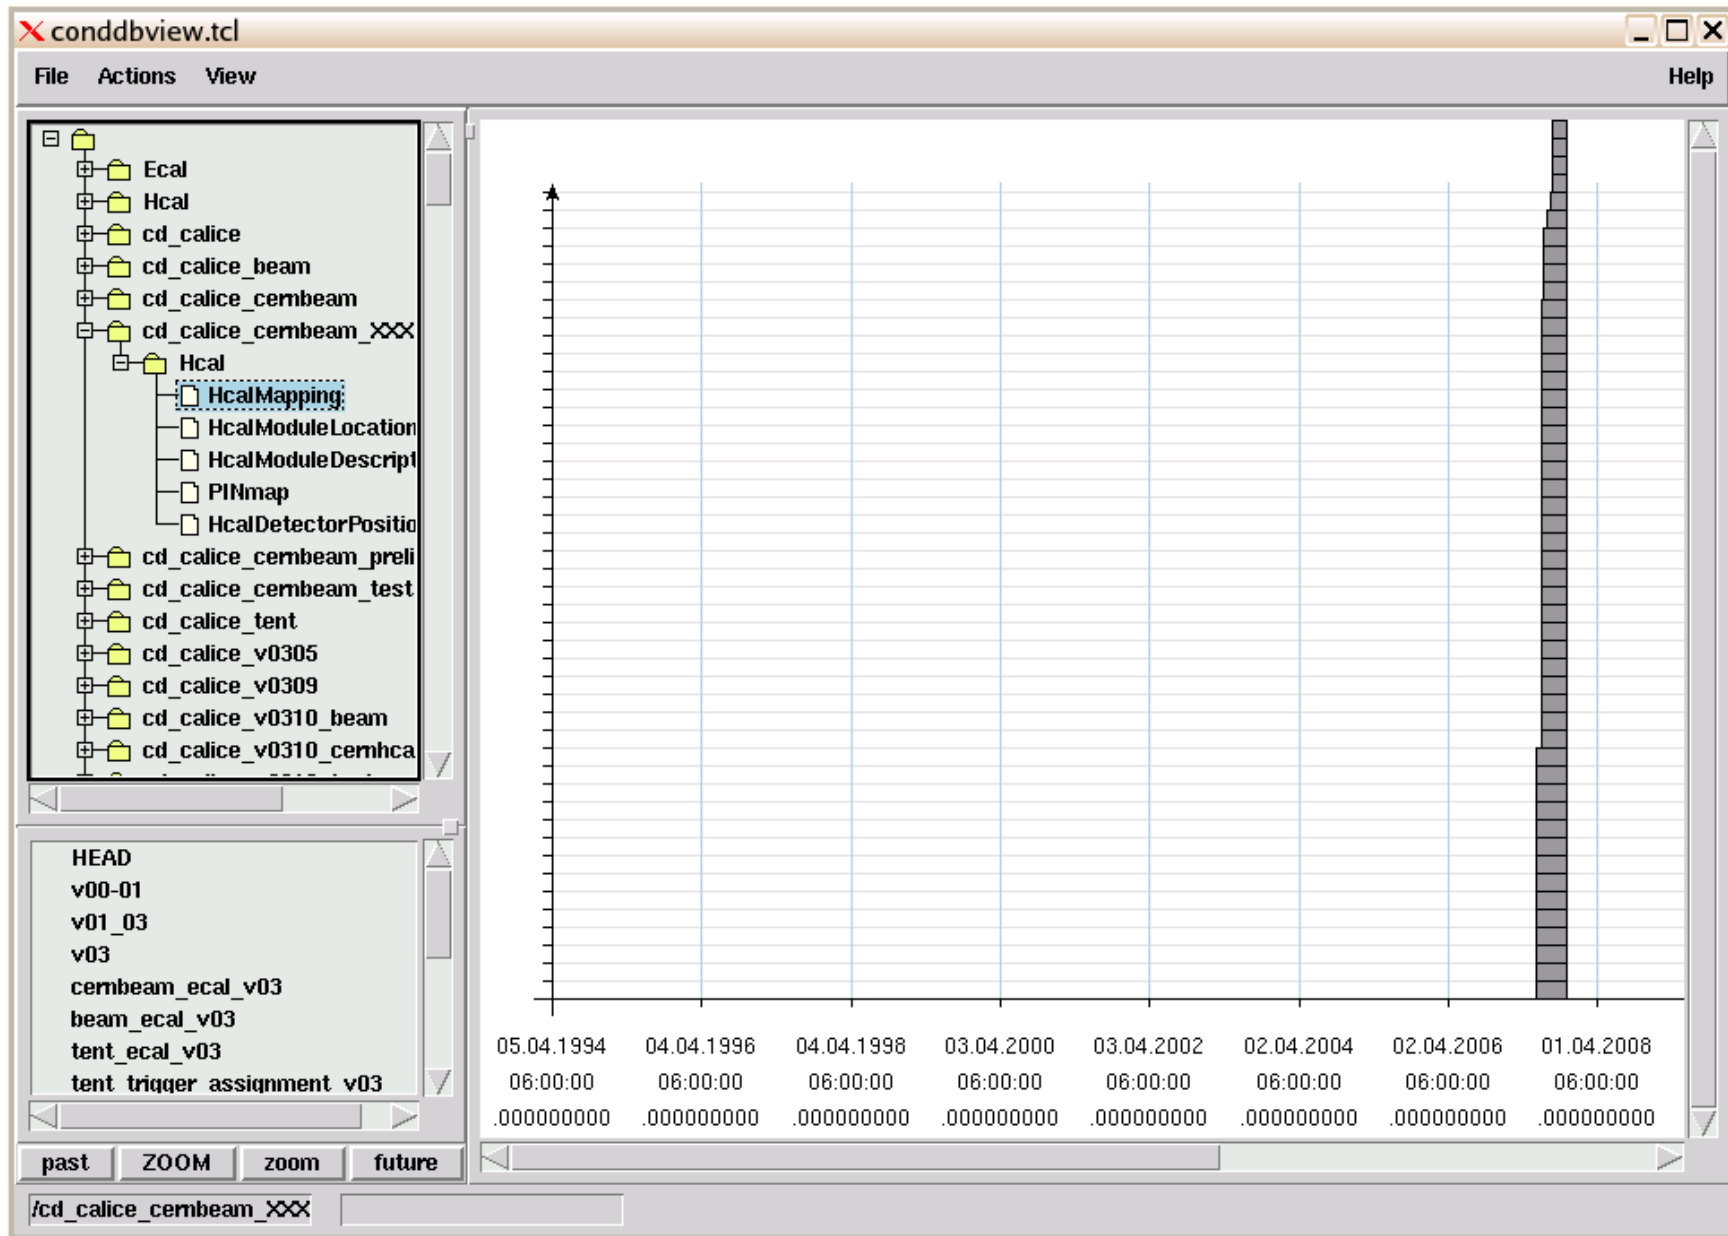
conddbview.tcl

File Actions View Help

Ecal
Hcal
cd_calice
cd_calice_beam
cd_calice_cernbeam
cd_calice_cernbeam_XXX
Hcal
HcalMapping
HcalModuleLocation
HcalModuleDescript
PINmap
HcalDetectorPositio
cd_calice_cernbeam_preli
cd_calice_cernbeam_test
cd_calice_tent
cd_calice_v0305
cd_calice_v0309
cd_calice_v0310_beam
cd_calice_v0310_cernhca

HEAD
v00-01
v01_03
v03
cernbeam_ecal_v03
beam_ecal_v03
tent_ecal_v03
tent_trigger_assignment_v03

05.04.1994 06:00:00 .000000000
04.04.1996 06:00:00 .000000000
04.04.1998 06:00:00 .000000000
03.04.2000 06:00:00 .000000000
03.04.2002 06:00:00 .000000000
02.04.2004 06:00:00 .000000000
02.04.2006 06:00:00 .000000000
01.04.2008 06:00:00 .000000000

past ZOOM zoom future

/cd_calice_cernbeam_XXX